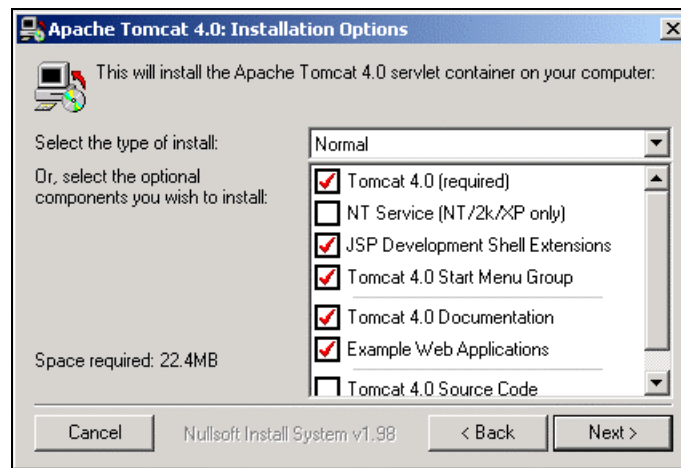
Apache Tomcat 4.0: Installation Options

This will install the Apache Tomcat 4.0 servlet container on your computer:

Select the type of install:
Normal

Or, select the optional components you wish to install:

Tomcat 4.0 (required)
NT Service (NT/2k/XP only)
JSP Development Shell Extensions
Tomcat 4.0 Start Menu Group
Tomcat 4.0 Documentation
Example Web Applications
Tomcat 4.0 Source Code

Space required: 22.4MB

Cancel
Nullsoft Install System v1.98
< Back
Next >